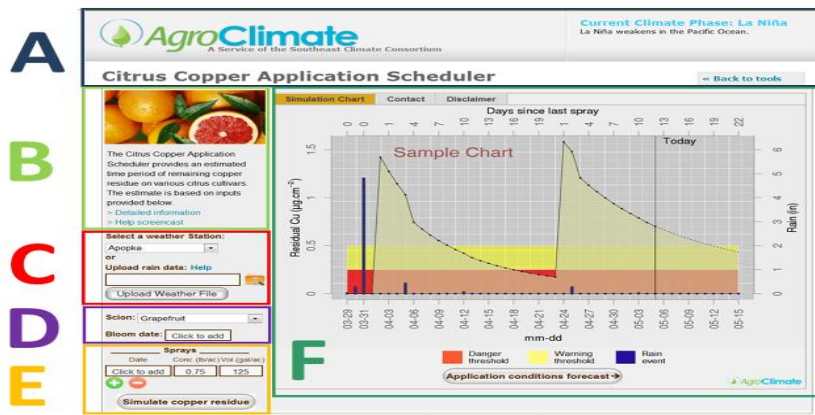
A

AgroClimate
A Service of the Southeast Climate Consortium

Current Climate Phase: La Niña
La Niña weakens in the Pacific Ocean.

Citrus Copper Application Scheduler

« Back to tools

B

The Citrus Copper Application Scheduler provides an estimated time period of remaining copper residue on various citrus cultivars. The estimate is based on inputs provided below.
> Detailed information
> Help screencast

C

Select a weather Station:
Apopka
or
Upload rain data: Help
Upload Weather File

D

Scion: Grapefruit
Bloom date: Click to add

E

Sprays
Date Conc (lb/ac) Vol (gal/ac)
Click to add 0.75 125
Simulate copper residue

Simulation Chart Contact Disclaimer

Days since last spray
0 0 4 7 10 13 16 19 1 4 7 10 13 16 19 22

Sample Chart
Today

Residual Cu (μg·cm$^{-2}$)
1.5
1.0
0.5
0

Rain (in)
6
5
4
3
2
1
0

03-29 03-31 04-03 04-06 04-09 04-12 04-15 04-18 04-21 04-24 04-27 04-30 05-03 05-06 05-09 05-12 05-15
mm-dd

F

Danger threshold
Warning threshold
Rain event

Application conditions forecast →

AgroClimate